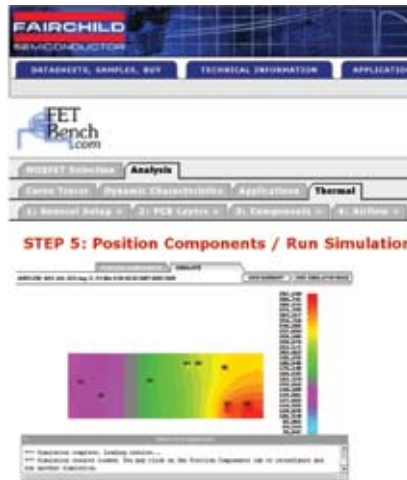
FAIRCHILD
SEMICONDUCTOR

DATASHEETS, SAMPLES, BUY
TECHNICAL INFORMATION
APPLICATION

FET
Bench
.com

MOSFET Selection
Analysis

Curve Tracer
Dynamic Characteristics
Applications
Thermal

1: General Setup »
2: PCB Layers »
3: Components »
4: Airflow »

STEP 5: Position Components / Run Simulation

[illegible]

*** Simulation complete, loading results...
*** Simulation results loaded. You may click on the Position Components tab to reconfigure and run another simulation.